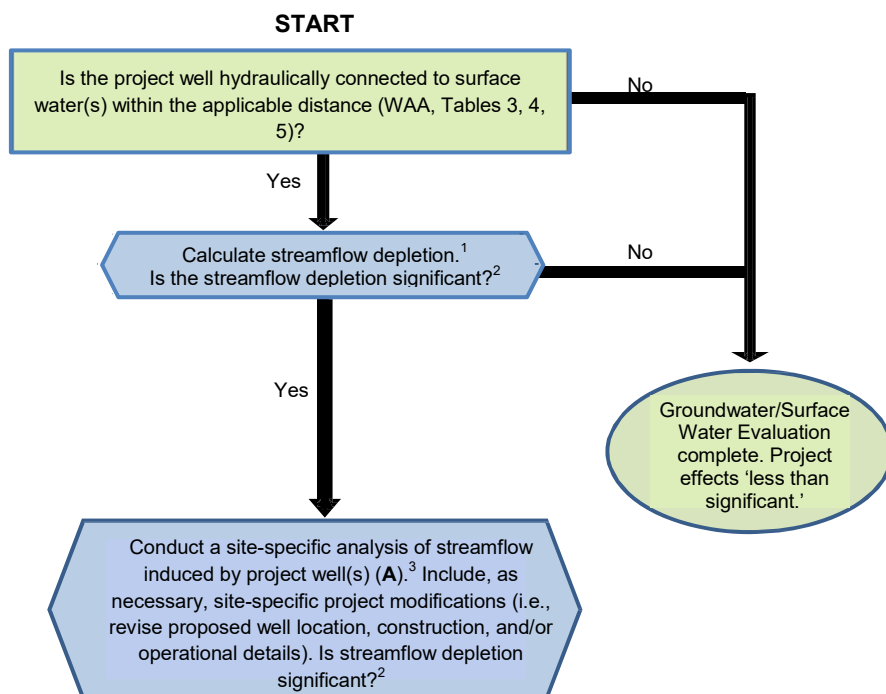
START

Is the project well hydraulically connected to surface water(s) within the applicable distance (WAA, Tables 3, 4, 5)?

No

Yes

Calculate streamflow depletion.$^1$
Is the streamflow depletion significant?$^2$

No

Yes

Groundwater/Surface Water Evaluation complete. Project effects ‘less than significant.’

Conduct a site-specific analysis of streamflow induced by project well(s) (**A**).$^3$ Include, as necessary, site-specific project modifications (i.e., revise proposed well location, construction, and/or operational details). Is streamflow depletion significant?$^2$